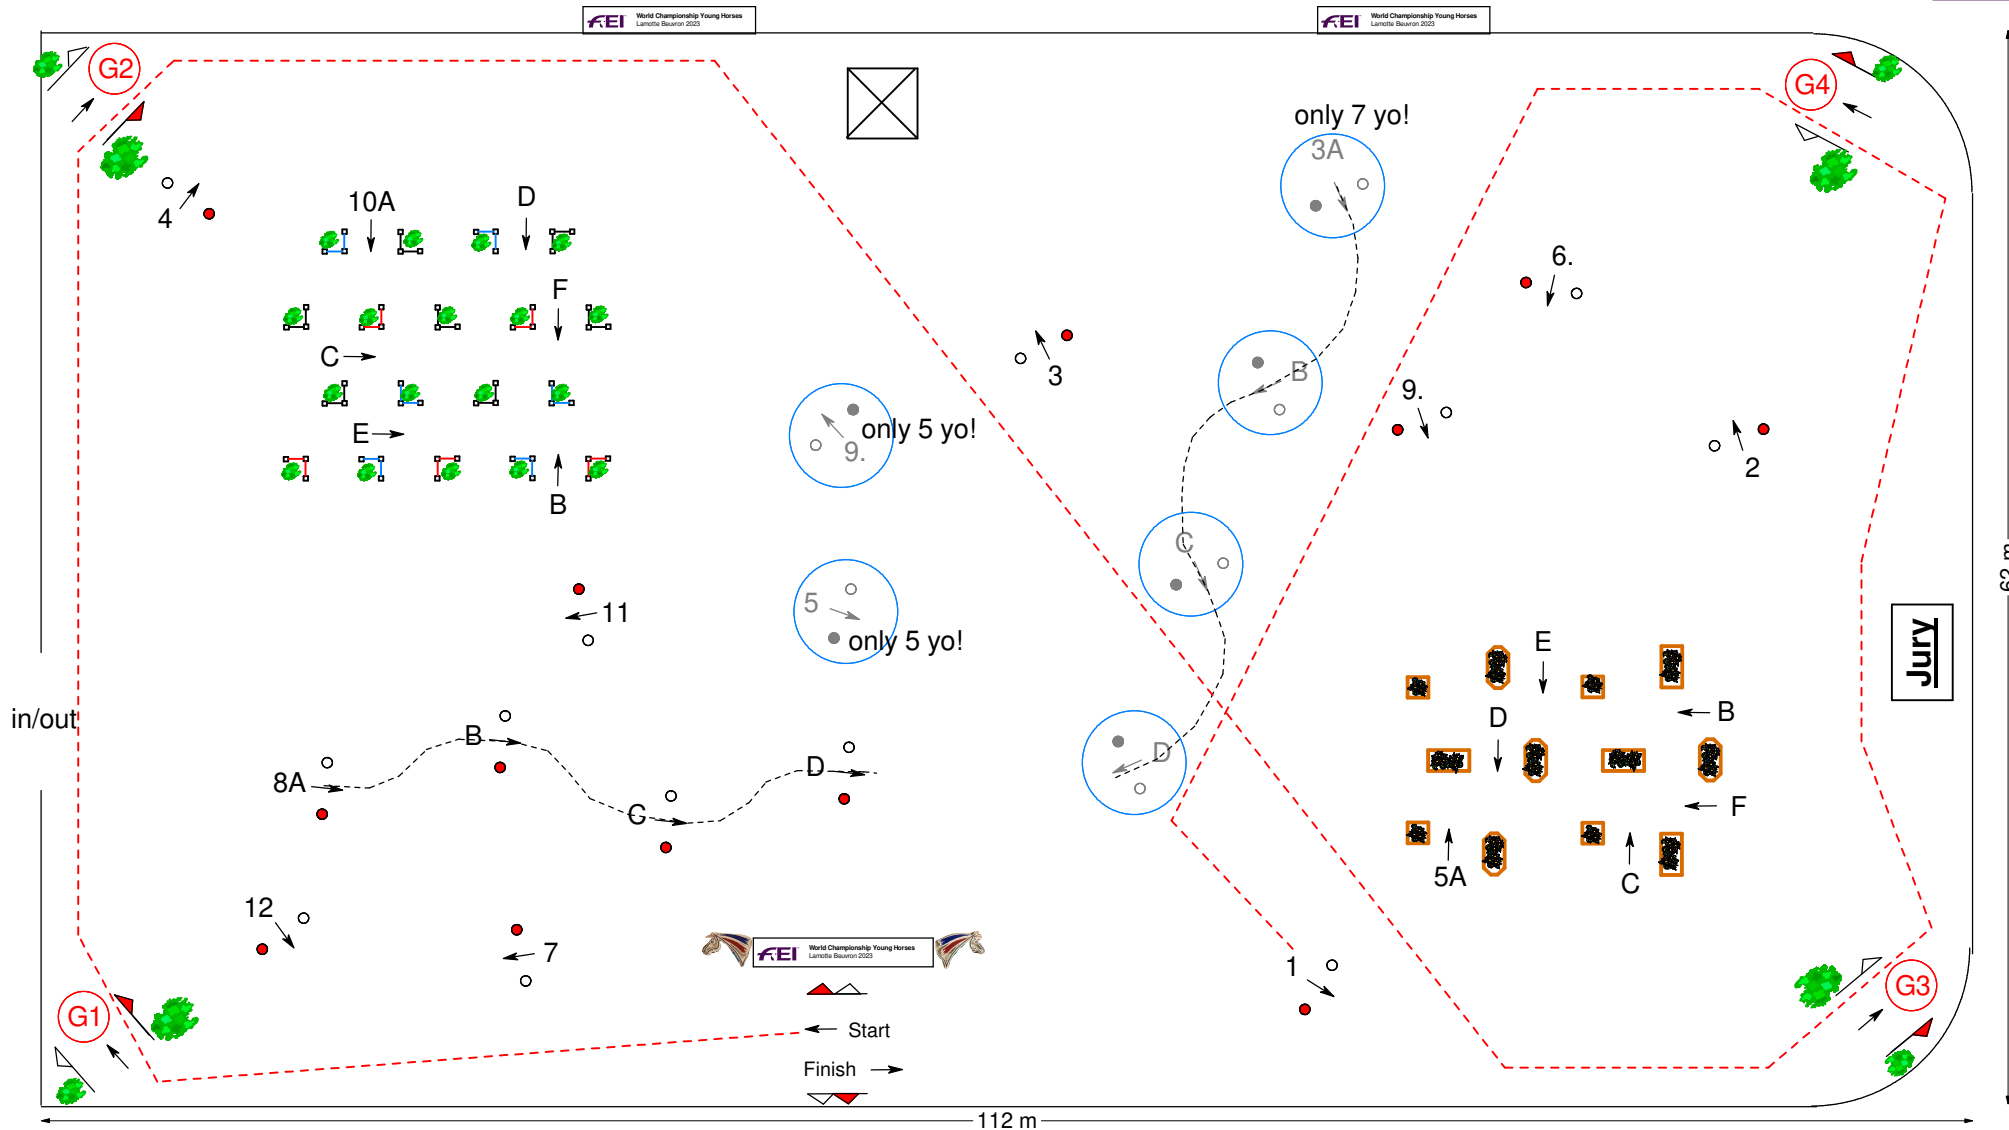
FEI World Championship Young Horses Lamotte Beuvron 2023

FEI World Championship Young Horses Lamotte Beuvron 2023

G2

G4

only 7 yo!

3A

4

10A

D

F

C

E

B

6.

3

B

9.

only 5 yo!

9.

2

C

5

only 5 yo!

11

in/out

E

B

D

8A

B

C

D

D

F

5A

C

Jury

12

7

FEI World Championship Young Horses Lamotte Beuvron 2023

1

G1

G3

Start

Finish

112 m

62 m